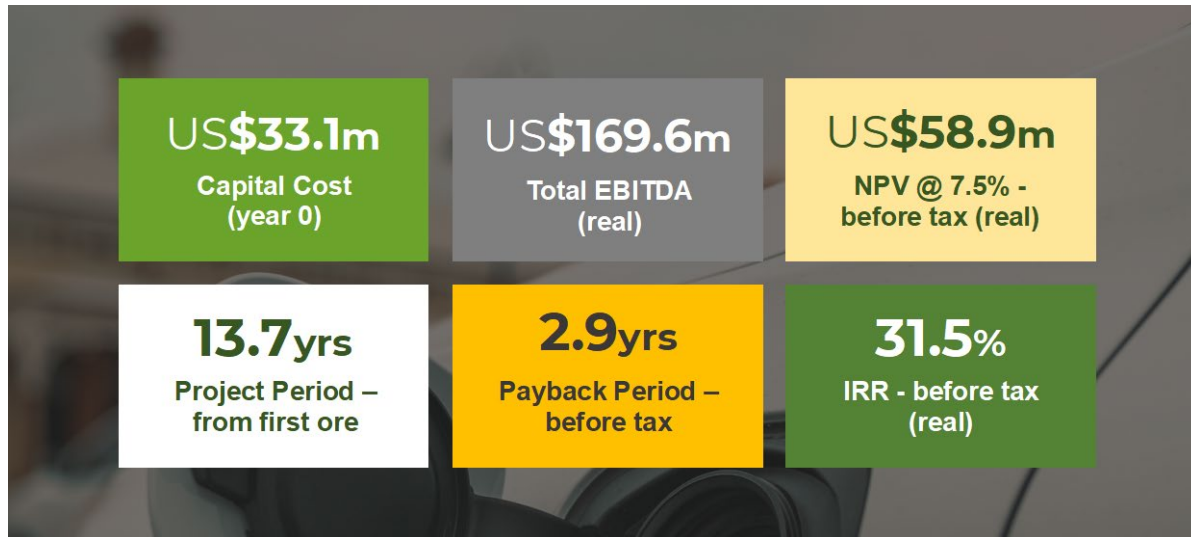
US$33.1m
Capital Cost (year 0)

US$169.6m
Total EBITDA (real)

US$58.9m
NPV @ 7.5% - before tax (real)

13.7yrs
Project Period – from first ore

2.9yrs
Payback Period – before tax

31.5%
IRR - before tax (real)